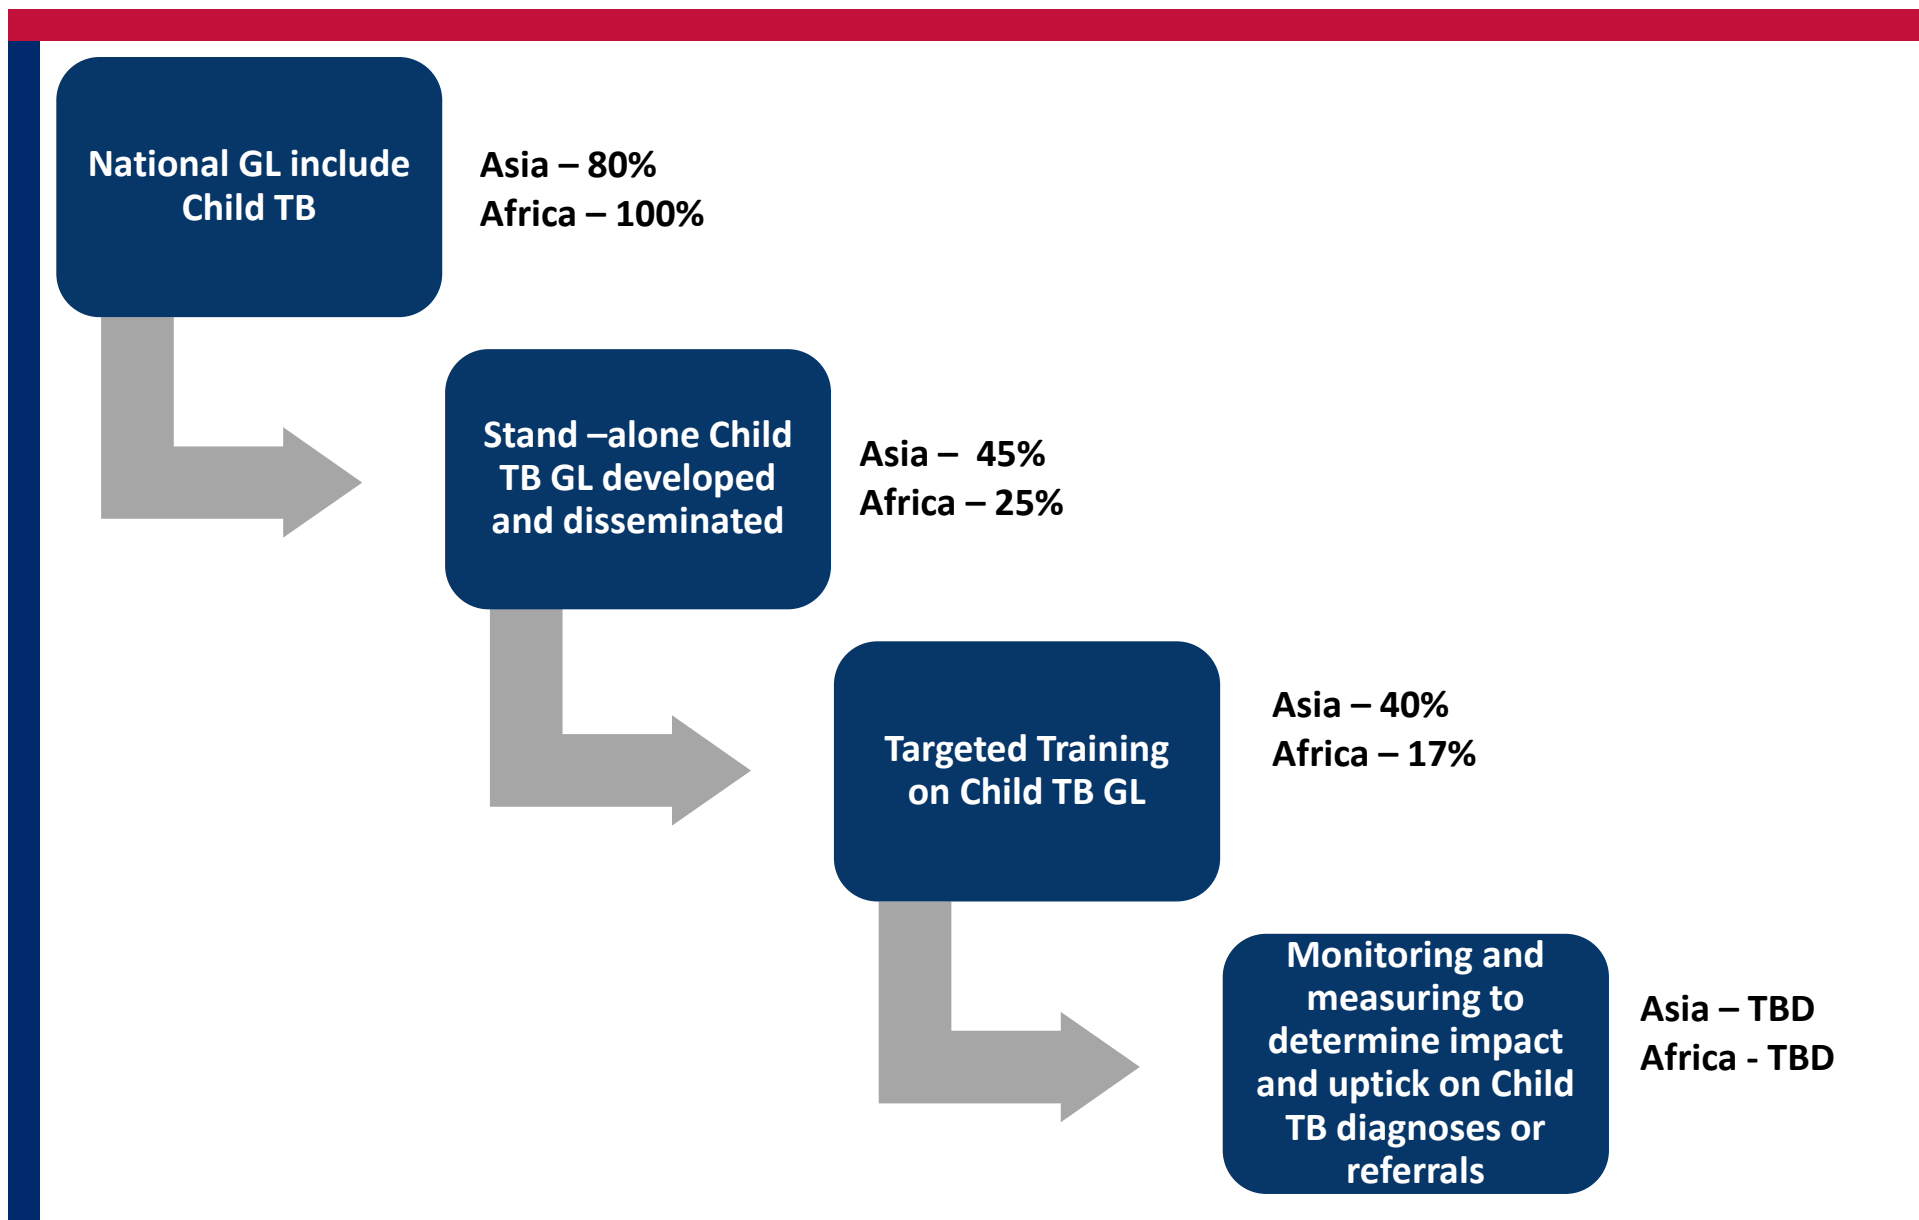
National GL include Child TB

Asia – 80%
Africa – 100%

Stand –alone Child TB GL developed and disseminated

Asia – 45%
Africa – 25%

Targeted Training on Child TB GL

Asia – 40%
Africa – 17%

Monitoring and measuring to determine impact and uptick on Child TB diagnoses or referrals

Asia – TBD
Africa - TBD